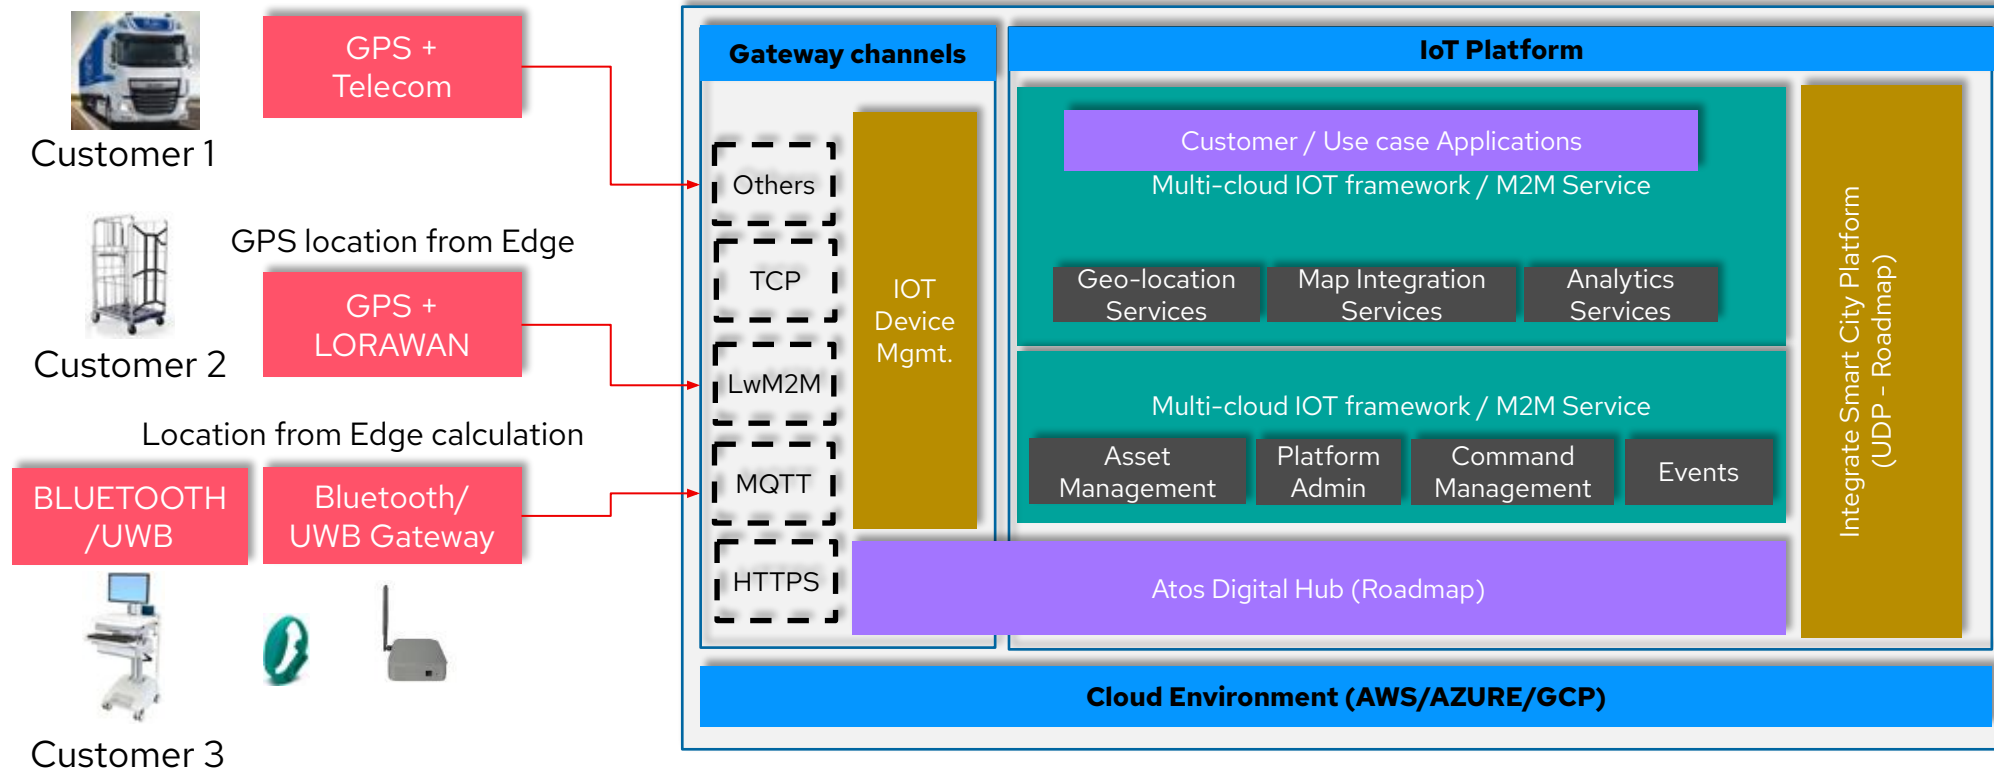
GPS + Telecom

Customer 1

GPS location from Edge

GPS + LORAWAN

Customer 2

Location from Edge calculation

BLUETOOTH /UWB

Bluetooth/ UWB Gateway

Customer 3

Gateway channels

Others

TCP

LwM2M

MQTT

HTTPS

IOT Device Mgmt.

IoT Platform

Customer / Use case Applications

Multi-cloud IOT framework / M2M Service

Geo-location Services

Map Integration Services

Analytics Services

Multi-cloud IOT framework / M2M Service

Asset Management

Platform Admin

Command Management

Events

Integrate Smart City Platform (UDP - Roadmap)

Atos Digital Hub (Roadmap)

Cloud Environment (AWS/AZURE/GCP)